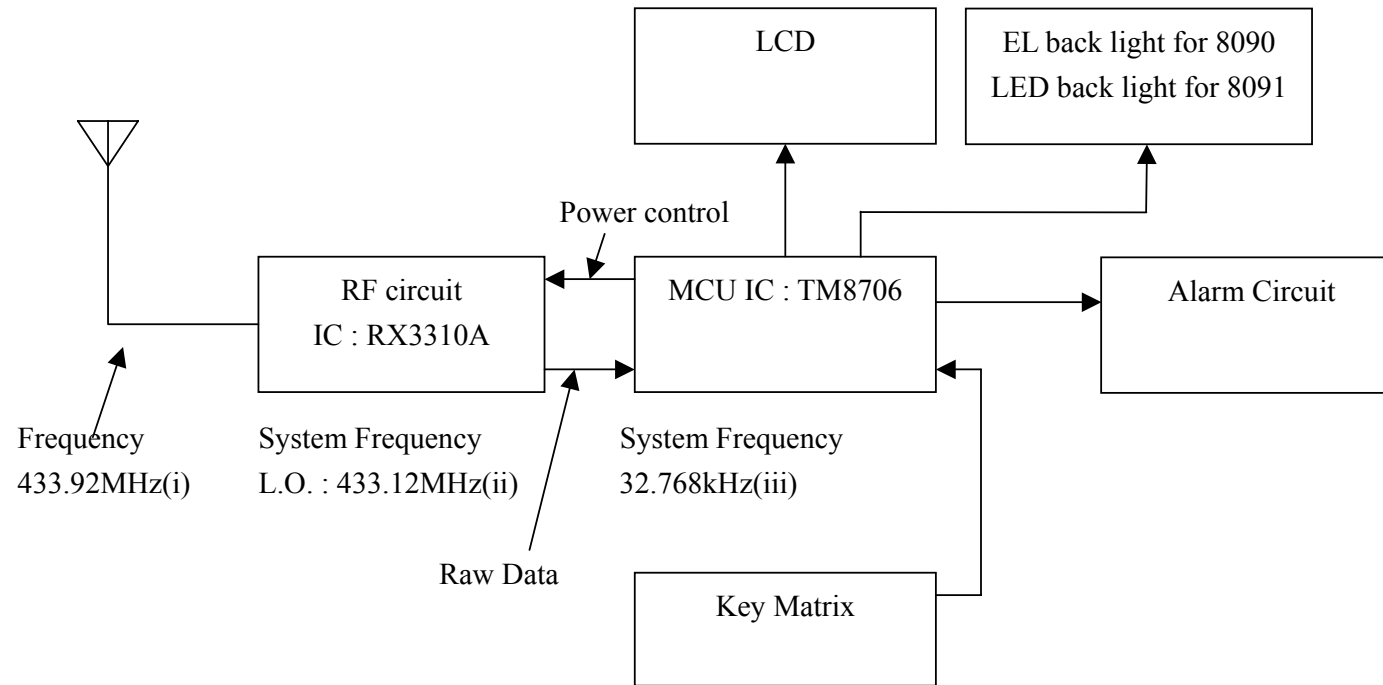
LCD

EL back light for 8090
LED back light for 8091

Power control

RF circuit
IC : RX3310A

MCU IC : TM8706

Alarm Circuit

Frequency
433.92MHz(i)

System Frequency
L.O. : 433.12MHz(ii)

System Frequency
32.768kHz(iii)

Raw Data

Key Matrix